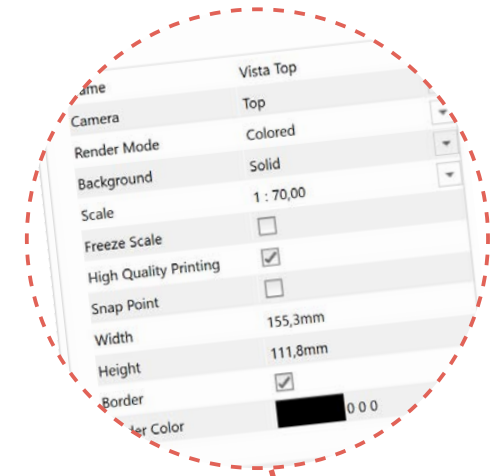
| ame | Vista Top |
|---|---|
| Camera | Top |
| Render Mode | Colored |
| Background | Solid |
| Scale | 1 : 70,00 |
| Freeze Scale | ☐ |
| High Quality Printing | ☑ |
| Snap Point | ☐ |
| Width | 155,3mm |
| Height | 111,8mm |
| Border | ☑ |
| der Color | 0 0 0 |